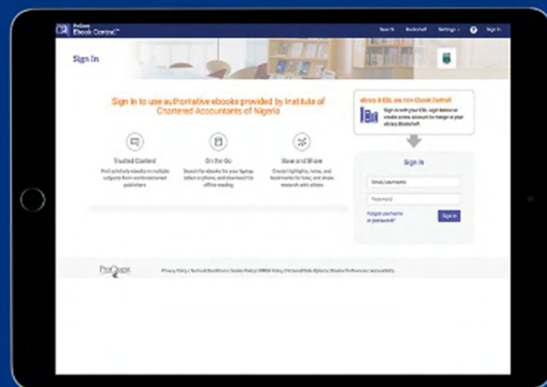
ProQuest Ebook Central™

Search Bookshelf Settings ? Sign In

Sign In

Sign in to use authoritative ebooks provided by Institute of Chartered Accountants of Nigeria

Trusted Content
Find scholarly ebooks in multiple subjects from world-renowned publishers

On the Go
Search for ebooks for your laptop, tablet or phone, and download for offline reading

Save and Share
Create highlights, notes, and bookmarks for later, and share research with others

eBrary & EBL are now Ebook Central
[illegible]

Sign In

Email/username

Password

Forgot username or password?

Sign In

ProQuest

Privacy Policy | Terms of Use | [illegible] | Accessibility